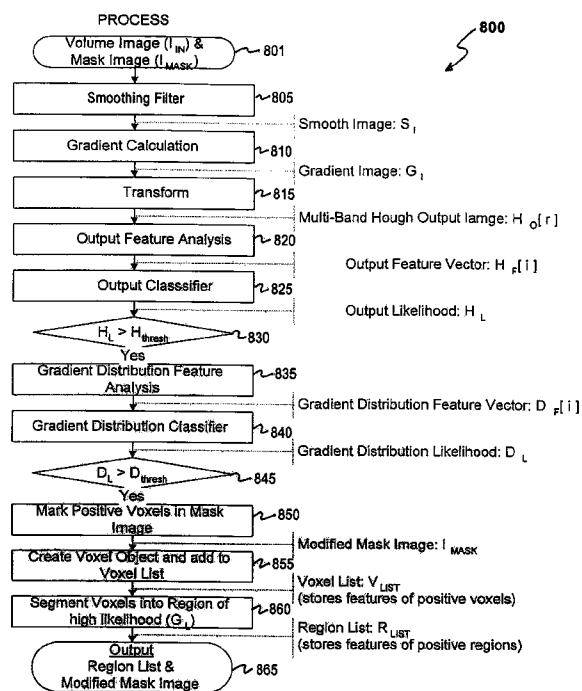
PROCESS

800

Volume Image ($I_{IN}$) & Mask Image ($I_{MASK}$)

801

Smoothing Filter

805

Smooth Image: $S_I$

Gradient Calculation

810

Gradient Image: $G_I$

Transform

815

Multi-Band Hough Output Iamge: $H_O[r]$

Output Feature Analysis

820

Output Feature Vector: $H_F[i]$

Output Classsifier

825

Output Likelihood: $H_L$

$H_L > H_{thresh}$

830

Yes

Gradient Distribution Feature Analysis

835

Gradient Distribution Feature Vector: $D_F[i]$

Gradient Distribution Classifier

840

Gradient Distribution Likelihood: $D_L$

$D_L > D_{thresh}$

845

Yes

Mark Positive Voxels in Mask Image

850

Modified Mask Image: $I_{MASK}$

Create Voxel Object and add to Voxel List

855

Voxel List: $V_{LIST}$ (stores features of positive voxels)

Segment Voxels into Region of high likelihood ($G_I$)

860

Region List: $R_{LIST}$ (stores features of positive regions)

Output
Region List & Modified Mask Image

865